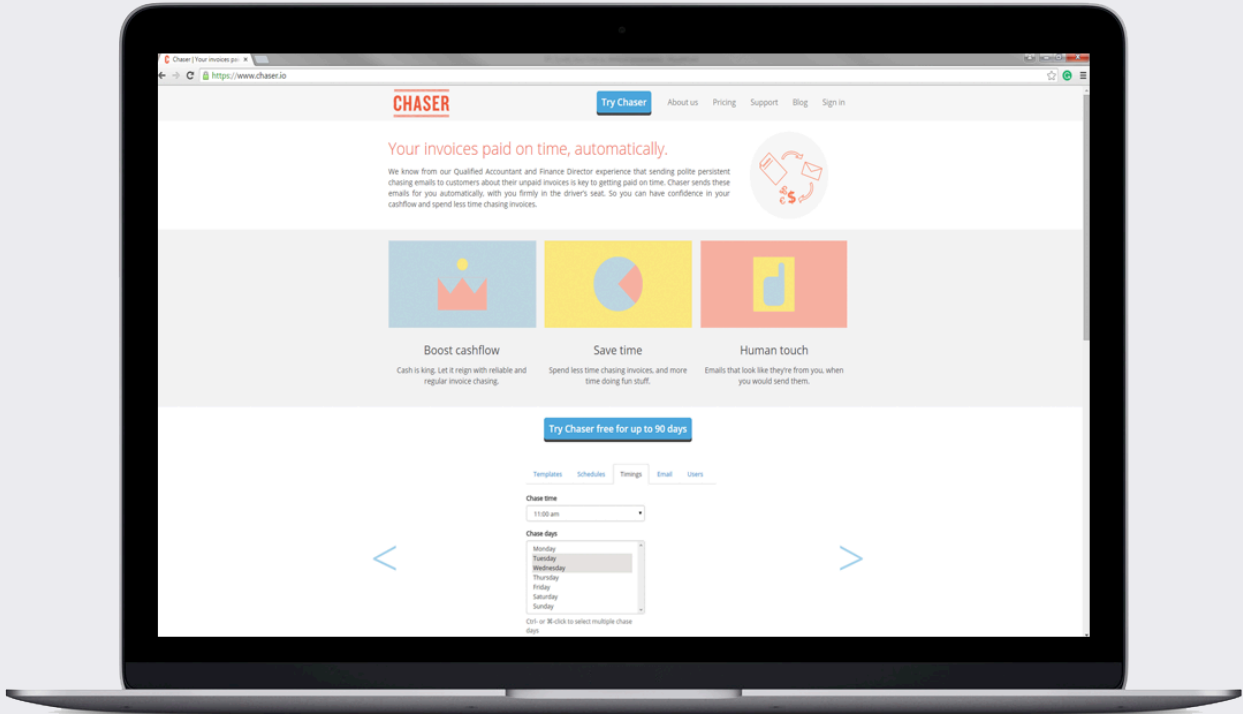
Chaser | Your invoices pa

https://www.chaser.io

CHASER

Try Chaser

About us

Pricing

Support

Blog

Sign in

Your invoices paid on time, automatically.

We know from our Qualified Accountant and Finance Director experience that sending polite persistent chasing emails to customers about their unpaid invoices is key to getting paid on time. Chaser sends these emails for you automatically, with you firmly in the driver's seat. So you can have confidence in your cashflow and spend less time chasing invoices.

Boost cashflow

Cash is king. Let it reign with reliable and regular invoice chasing.

Save time

Spend less time chasing invoices, and more time doing fun stuff.

Human touch

Emails that look like they're from you, when you would send them.

Try Chaser free for up to 90 days

Templates

Schedules

Timings

Email

Users

Chase time

11:00 am

Chase days

Monday
Tuesday
Wednesday
Thursday
Friday
Saturday
Sunday

Ctrl- or ⌘-click to select multiple chase days